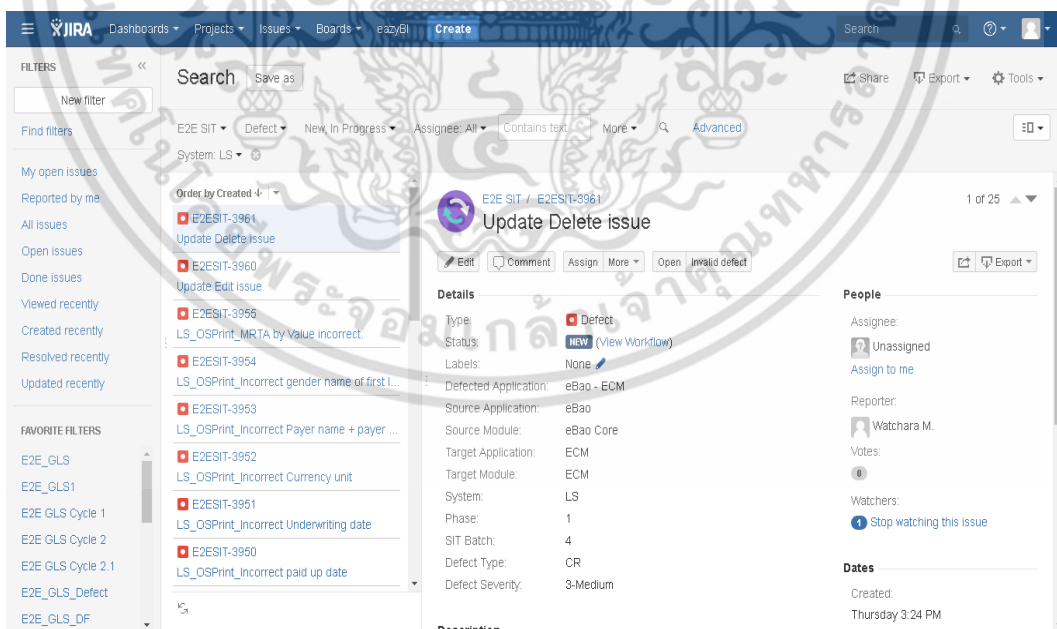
JIRA Dashboards ▾ Projects ▾ Issues ▾ Boards ▾ eazyBI Create Search

FILTERS
New filter
Find filters
My open issues
Reported by me
All issues
Open issues
Done issues
Viewed recently
Created recently
Resolved recently
Updated recently

FAVORITE FILTERS
E2E_GLS
E2E_GLS1
E2E GLS Cycle 1
E2E GLS Cycle 2
E2E GLS Cycle 2.1
E2E_GLS_Defect
E2E_GLS_DF

Search Save as
Share Export ▾ Tools ▾

E2E SIT ▾ Defect ▾ New, In Progress ▾ Assignee: All ▾ Contains text More ▾ Advanced
System: LS ▾

Order by Created

E2ESIT-3961
Update Delete issue
E2ESIT-3960
Update Edit issue
E2ESIT-3955
LS_OSPrint_MRTA by Value incorrect.
E2ESIT-3954
LS_OSPrint_Incorrect gender name of first l...
E2ESIT-3953
LS_OSPrint_Incorrect Payer name + payer ...
E2ESIT-3952
LS_OSPrint_Incorrect Currency unit
E2ESIT-3951
LS_OSPrint_Incorrect Underwriting date
E2ESIT-3950
LS_OSPrint_Incorrect paid up date

E2E SIT / E2ESIT-3961
Update Delete issue
1 of 25

Edit Comment Assign More ▾ Open Invalid defect Export ▾

Details
Type: Defect
Status: NEW (View Workflow)
Labels: None
Defected Application: eBao - ECM
Source Application: eBao
Source Module: eBao Core
Target Application: ECM
Target Module: ECM
System: LS
Phase: 1
SIT Batch: 4
Defect Type: CR
Defect Severity: 3-Medium

People
Assignee:
Unassigned
Assign to me
Reporter:
Watchara M.
Votes:
0
Watchers:
1 Stop watching this issue

Dates
Created:
Thursday 3:24 PM